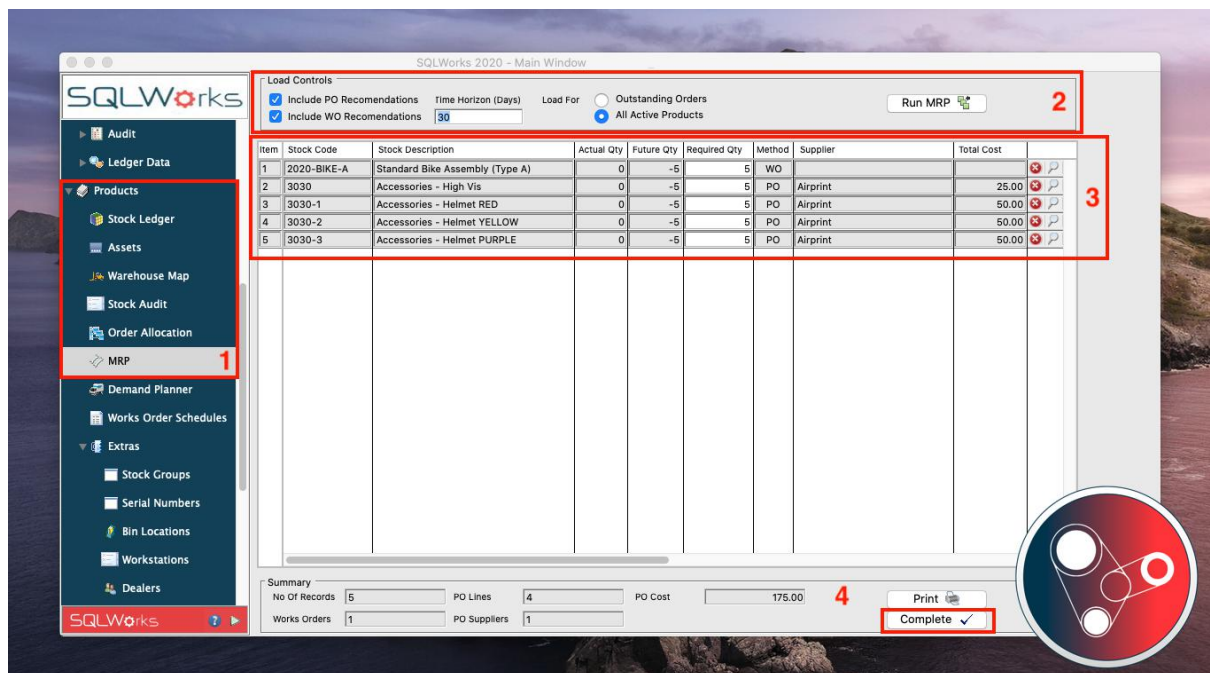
SQLWorks 2020 - Main Window

SQLWorks

Audit
Ledger Data
Products
Stock Ledger
Assets
Warehouse Map
Stock Audit
Order Allocation
MRP
1
Demand Planner
Works Order Schedules
Extras
Stock Groups
Serial Numbers
Bin Locations
Workstations
Dealers

SQLWorks

Load Controls
Include PO Recomendations
Include WO Recomendations
Time Horizon (Days) 30
Load For
Outstanding Orders
All Active Products
Run MRP
2

| Item | Stock Code | Stock Description | Actual Qty | Future Qty | Required Qty | Method | Supplier | Total Cost |
|---|---|---|---|---|---|---|---|---|
| 1 | 2020-BIKE-A | Standard Bike Assembly (Type A) | 0 | -5 | 5 | WO | | |
| 2 | 3030 | Accessories - High Vis | 0 | -5 | 5 | PO | Airprint | 25.00 |
| 3 | 3030-1 | Accessories - Helmet RED | 0 | -5 | 5 | PO | Airprint | 50.00 |
| 4 | 3030-2 | Accessories - Helmet YELLOW | 0 | -5 | 5 | PO | Airprint | 50.00 |
| 5 | 3030-3 | Accessories - Helmet PURPLE | 0 | -5 | 5 | PO | Airprint | 50.00 |

3

Summary
No Of Records 5
PO Lines 4
PO Cost 175.00
Works Orders 1
PO Suppliers 1
4
Print
Complete